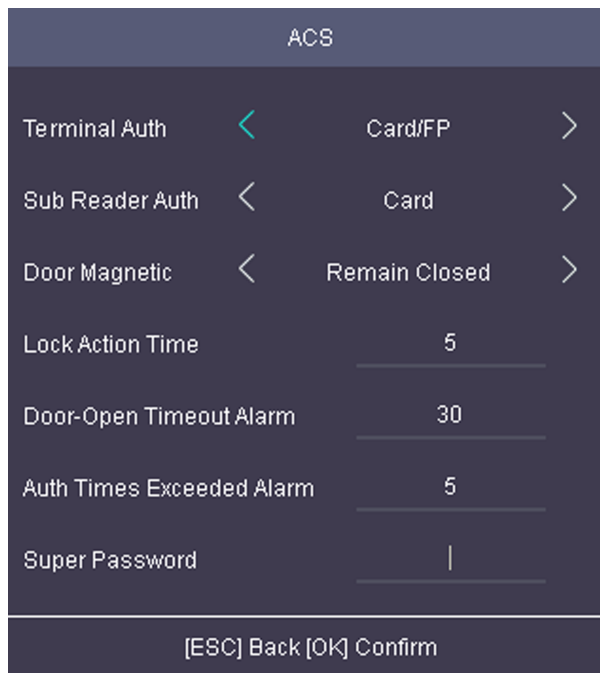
ACS

Terminal Auth < Card/FP >

Sub Reader Auth < Card >

Door Magnetic < Remain Closed >

Lock Action Time 5

Door-Open Timeout Alarm 30

Auth Times Exceeded Alarm 5

Super Password |

[ESC] Back [OK] Confirm